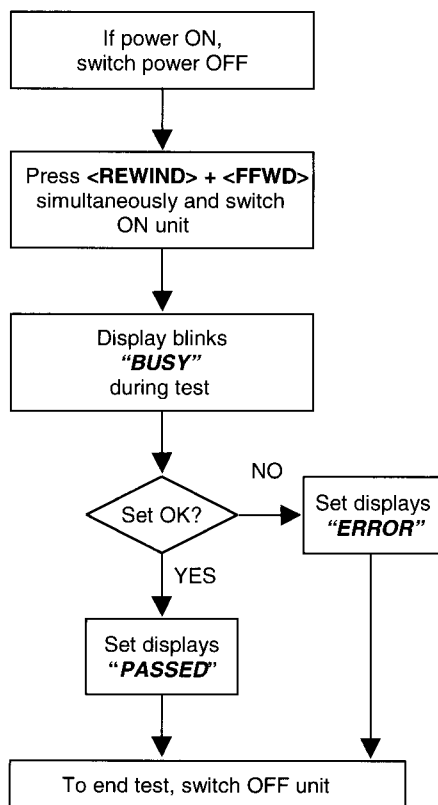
If power ON, switch power OFF

Press <REWIND> + <FFWD> simultaneously and switch ON unit

Display blinks "BUSY" during test

Set OK?

NO

Set displays "ERROR"

YES

Set displays "PASSED"

To end test, switch OFF unit